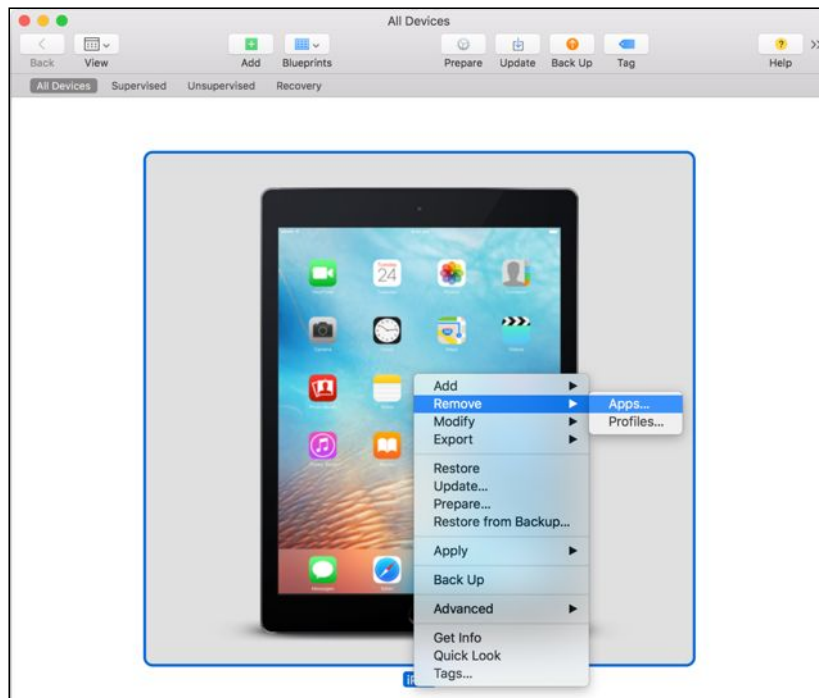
All Devices

Back View Add Blueprints Prepare Update Back Up Tag Help

All Devices Supervised Unsupervised Recovery

24

Add
Remove
Modify
Export
Restore
Update...
Prepare...
Restore from Backup...
Apply
Back Up
Advanced
Get Info
Quick Look
Tags...

Apps...
Profiles...

iP